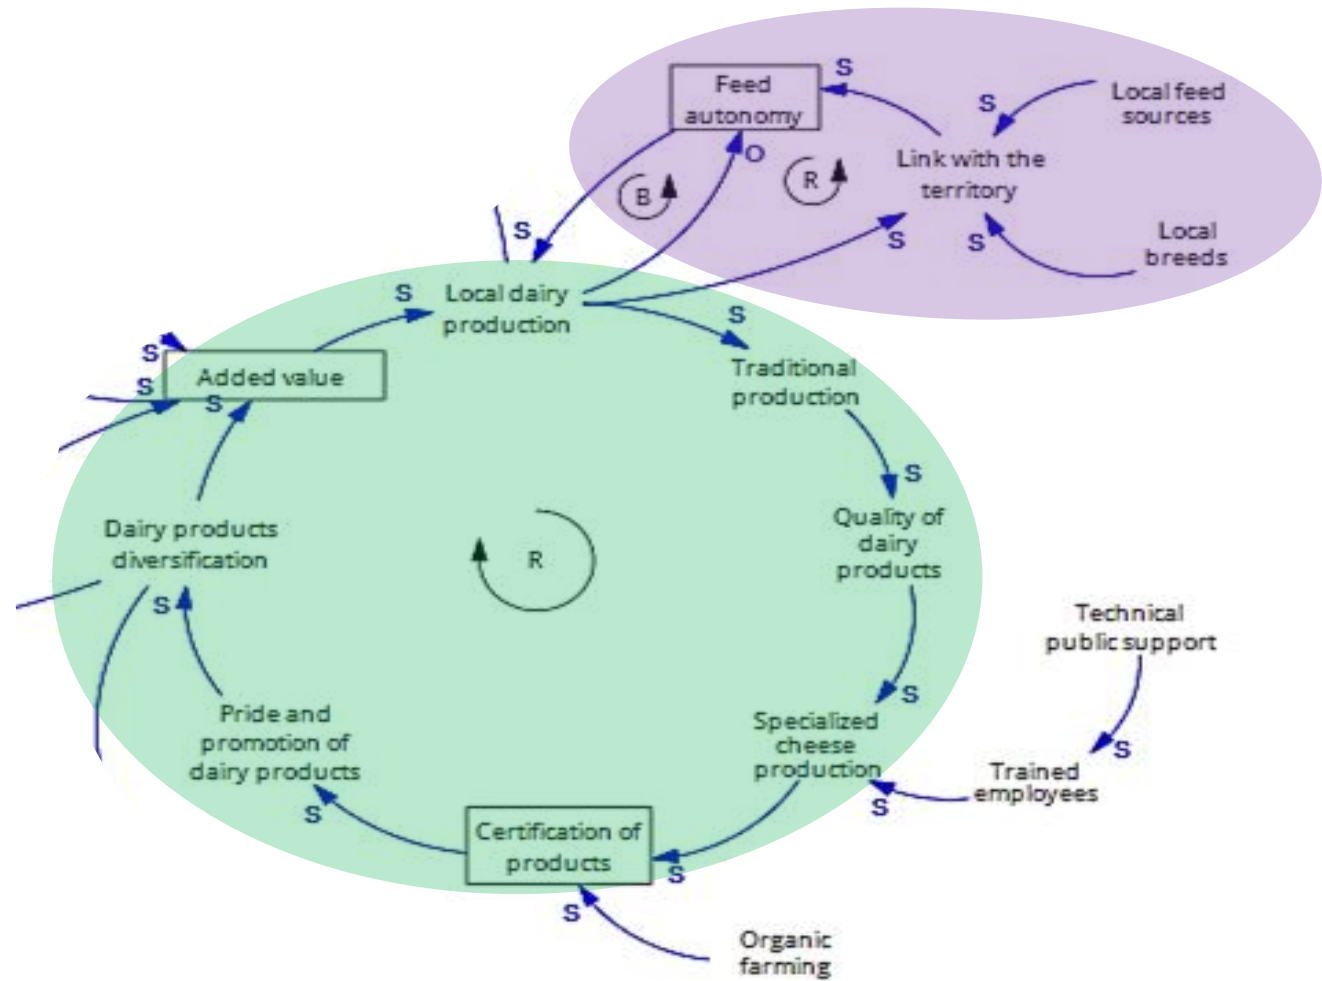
Feed autonomy

S

S

Local feed sources

O

B

R

Link with the territory

S

S

S

Local breeds

S

Local dairy production

S

S

Added value

S

S

Traditional production

S

Quality of dairy products

Dairy products diversification

R

S

Technical public support

S

Pride and promotion of dairy products

Specialized cheese production

S

Trained employees

S

S

Certification of products

S

S

Organic farming